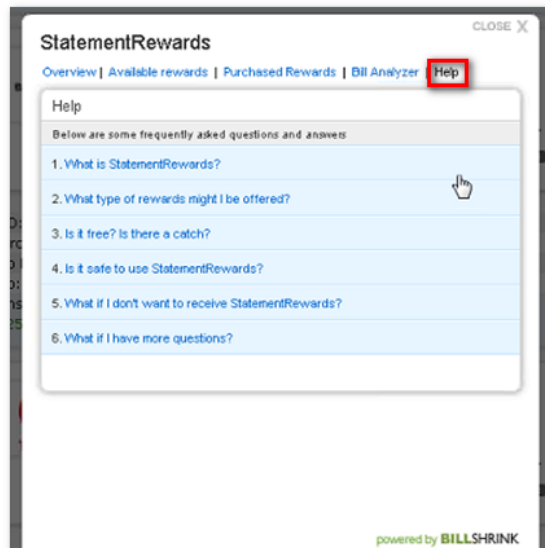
CLOSE X

StatementRewards

Overview | Available rewards | Purchased Rewards | Bill Analyzer | Help

Help

Below are some frequently asked questions and answers

1. What is StatementRewards?

2. What type of rewards might I be offered?

3. Is it free? Is there a catch?

4. Is it safe to use StatementRewards?

5. What if I don't want to receive StatementRewards?

6. What if I have more questions?

powered by BILLSHRINK